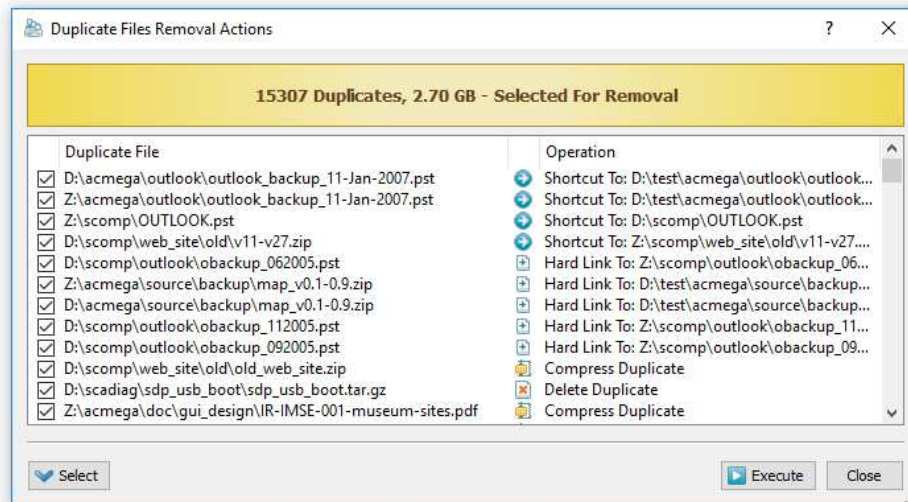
Duplicate Files Removal Actions

?

15307 Duplicates, 2.70 GB - Selected For Removal

| Duplicate File | Operation |
|---|---|
| D:\acmega\outlook\outlook_backup_11-Jan-2007.pst | Shortcut To: D:\test\acmega\outlook\outlook... |
| Z:\acmega\outlook\outlook_backup_11-Jan-2007.pst | Shortcut To: D:\test\acmega\outlook\outlook... |
| Z:\scomp\OUTLOOK.pst | Shortcut To: D:\scomp\OUTLOOK.pst |
| D:\scomp\web_site\old\v11-v27.zip | Shortcut To: Z:\scomp\web_site\old\v11-v27.... |
| D:\scomp\outlook\obackup_062005.pst | Hard Link To: Z:\scomp\outlook\obackup_06... |
| Z:\acmega\source\backup\map_v0.1-0.9.zip | Hard Link To: D:\test\acmega\source\backup... |
| D:\acmega\source\backup\map_v0.1-0.9.zip | Hard Link To: D:\test\acmega\source\backup... |
| D:\scomp\outlook\obackup_112005.pst | Hard Link To: Z:\scomp\outlook\obackup_11... |
| D:\scomp\outlook\obackup_092005.pst | Hard Link To: Z:\scomp\outlook\obackup_09... |
| D:\scomp\web_site\old\old_web_site.zip | Compress Duplicate |
| D:\scadiag\sdp_usb_boot\sdp_usb_boot.tar.gz | Delete Duplicate |
| Z:\acmega\doc\gui_design\IR-IMSE-001-museum-sites.pdf | Compress Duplicate |

Select

Execute

Close